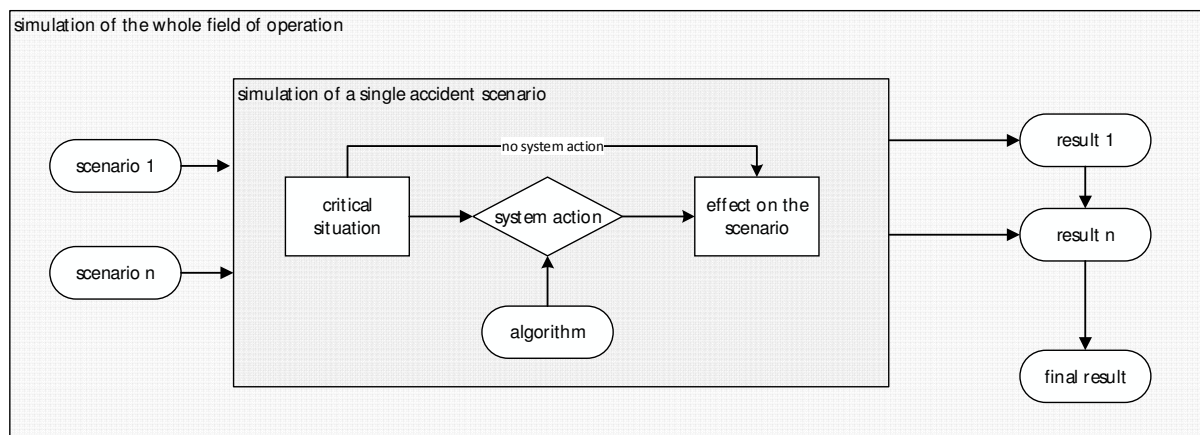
simulation of the whole field of operation

simulation of a single accident scenario

scenario 1

scenario n

no system action

critical situation

system action

effect on the scenario

algorithm

result 1

result n

final result